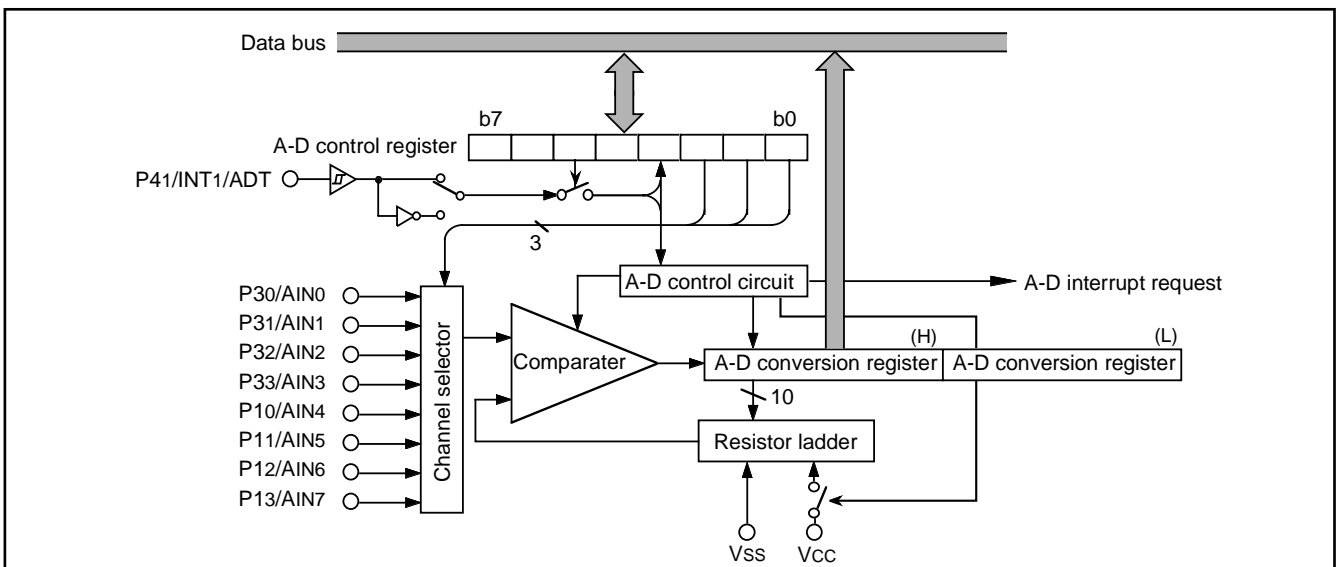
Data bus

b7

b0

A-D control register

P41/INT1/ADT

3

A-D control circuit

A-D interrupt request

P30/AIN0

P31/AIN1

P32/AIN2

P33/AIN3

P10/AIN4

P11/AIN5

P12/AIN6

P13/AIN7

Channel selector

Comparater

(H)

(L)

A-D conversion register

A-D conversion register

10

Resistor ladder

VSS

VCC